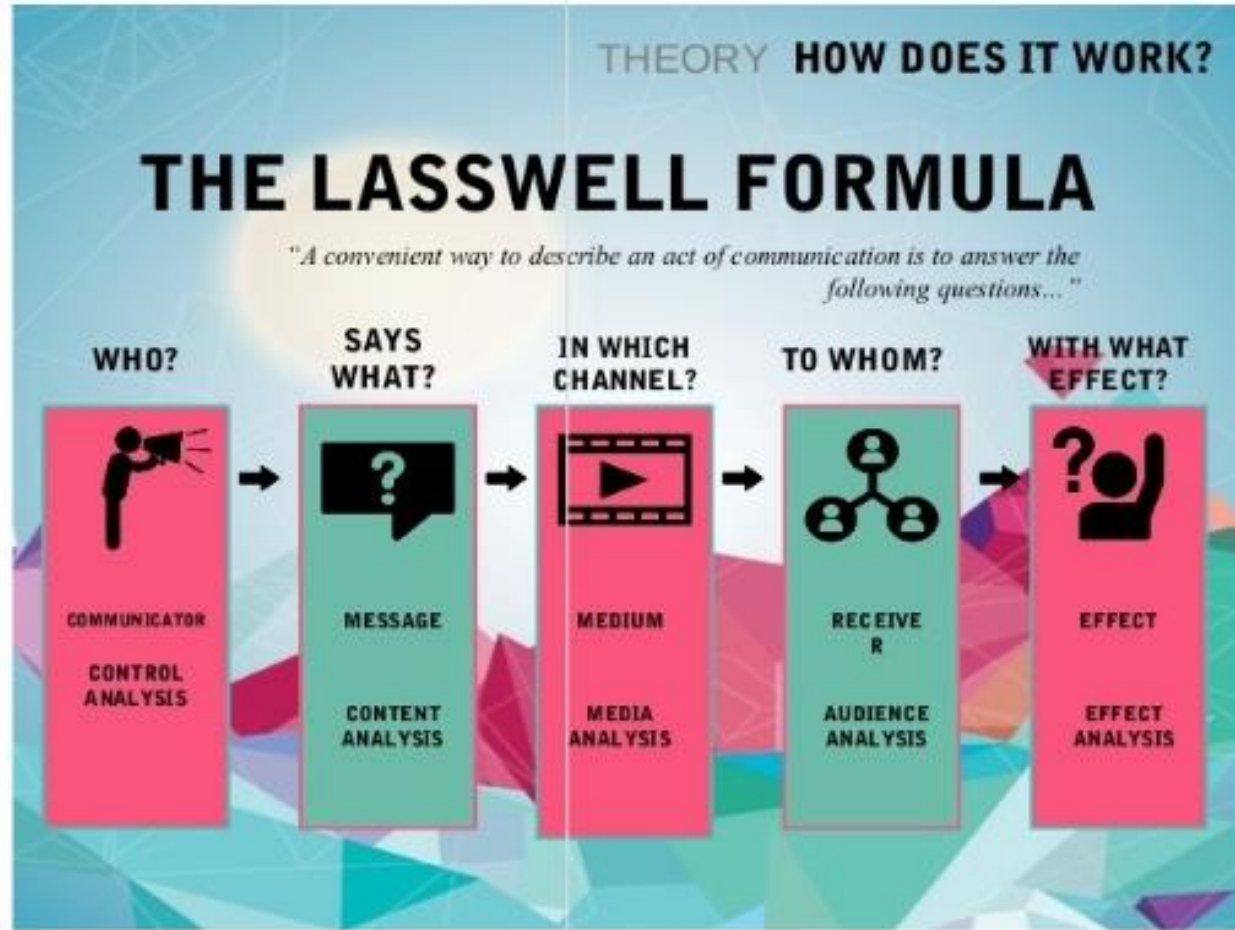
THEORY HOW DOES IT WORK?

THE LASSWELL FORMULA

"A convenient way to describe an act of communication is to answer the following questions..."

WHO?

COMMUNICATOR

CONTROL ANALYSIS

SAYS WHAT?

MESSAGE

CONTENT ANALYSIS

IN WHICH CHANNEL?

MEDIUM

MEDIA ANALYSIS

TO WHOM?

RECEIVE R

AUDIENCE ANALYSIS

WITH WHAT EFFECT?

EFFECT

EFFECT ANALYSIS